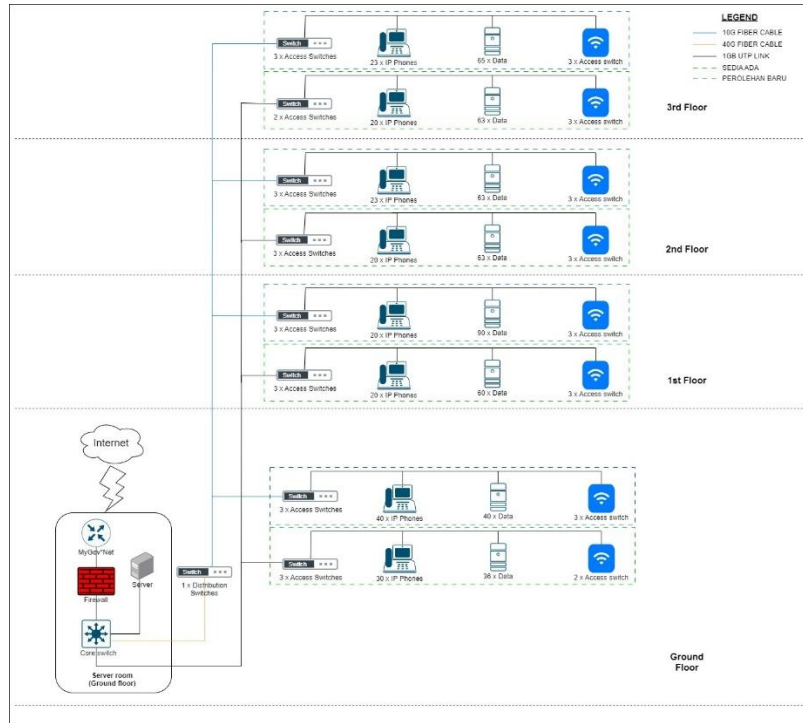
LEGEND
10G FIBER CABLE
40G FIBER CABLE
1GB UTP LINK
SEDIA ADA
PEROLEHAN BARU

Switch
3 x Access Switches
23 x IP Phones
65 x Data
3 x Access switch

Switch
2 x Access Switches
20 x IP Phones
63 x Data
3 x Access switch

3rd Floor

Switch
3 x Access Switches
23 x IP Phones
63 x Data
3 x Access switch

Switch
3 x Access Switches
20 x IP Phones
63 x Data
3 x Access switch

2nd Floor

Switch
3 x Access Switches
20 x IP Phones
90 x Data
3 x Access switch

Switch
3 x Access Switches
20 x IP Phones
60 x Data
3 x Access switch

1st Floor

Internet

Switch
3 x Access Switches
40 x IP Phones
40 x Data
3 x Access switch

MyGov*Net
Firewall
Server
Switch
1 x Distribution Switches

Switch
3 x Access Switches
30 x IP Phones
36 x Data
2 x Access switch

Core switch
Server room (Ground floor)

Ground Floor